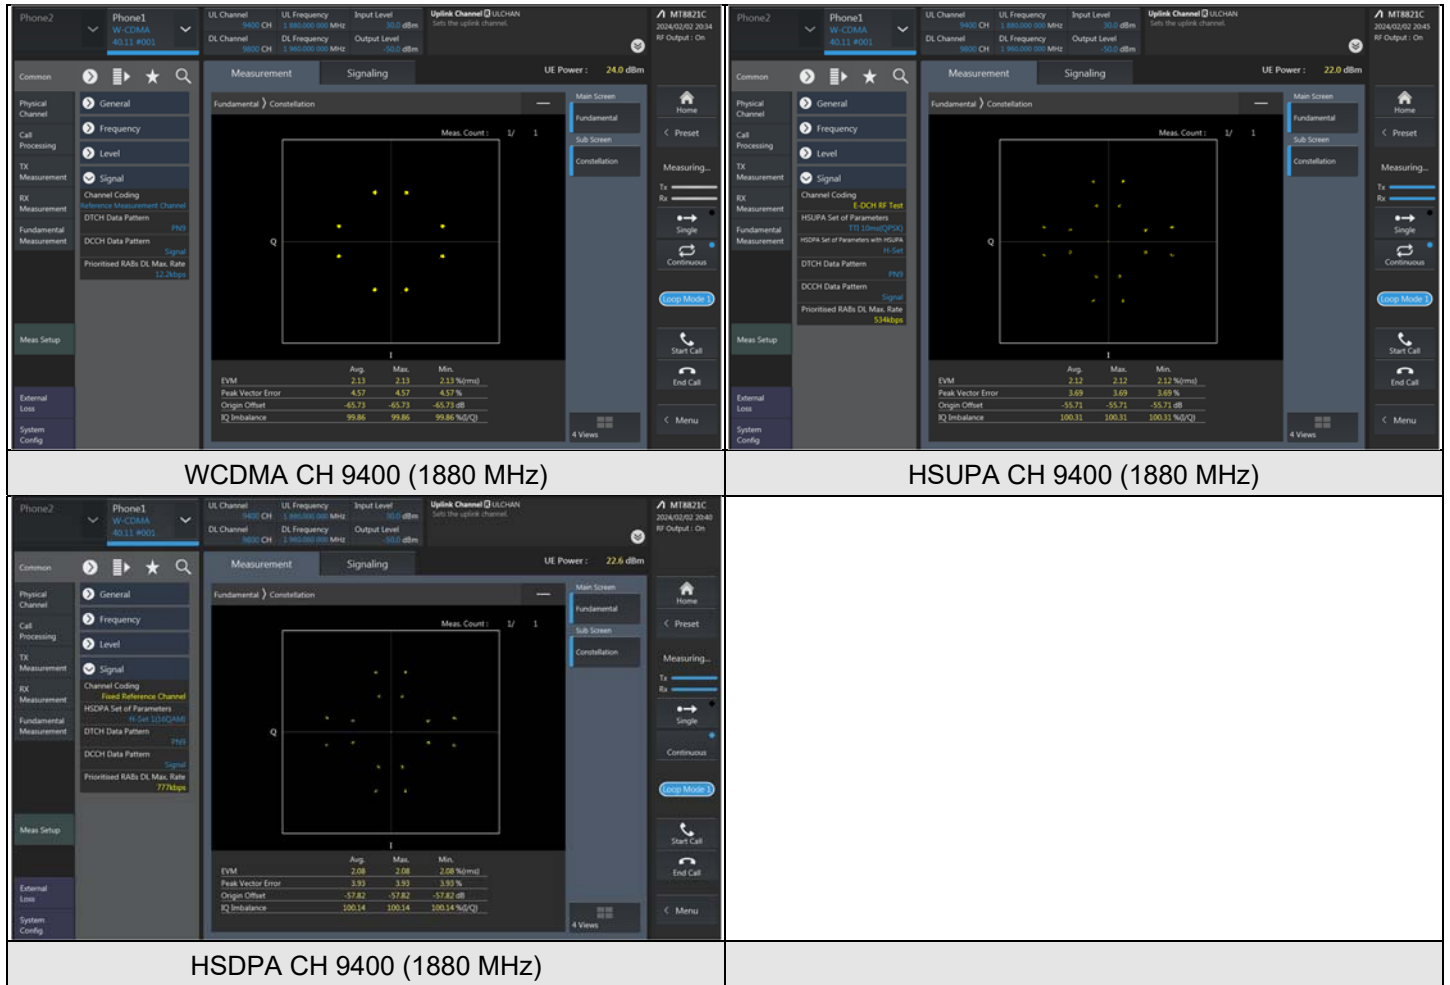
| Phone2 Phone1 W-CDMA 40.11 #001 UL Channel 9400 CH DL Channel 9800 CH UL Frequency 1 880.000 000 MHz DL Frequency 1 960.000 000 MHz Input Level 30.0 dBm Output Level -50.0 dBm Uplink Channel ULCHAN Sets the uplink channel. MT8821C 2024/02/02 20:34 RF Output : On<br>Common Physical Channel Call Processing TX Measurement RX Measurement Fundamental Measurement Meas Setup External Loss System Config<br>General Frequency Level Signal Channel Coding Reference Measurement Channel DTCH Data Pattern PN9 DCCH Data Pattern Signal Prioritised RABs DL Max. Rate 12.2kbps<br>Measurement Signaling UE Power : 24.0 dBm Fundamental 〉 Constellation Meas. Count : 1/ 1 Q I<br>Avg. Max. Min. EVM 2.13 2.13 2.13 %(rms) Peak Vector Error 4.57 4.57 4.57 % Origin Offset -65.73 -65.73 -65.73 dB IQ Imbalance 99.86 99.86 99.86 %(I/Q)<br>Main Screen Fundamental Sub Screen Constellation 4 Views Home Preset Measuring... Tx Rx Single Continuous Loop Mode 1 Start Call End Call Menu | Phone2 Phone1 W-CDMA 40.11 #001 UL Channel 9400 CH DL Channel 9800 CH UL Frequency 1 880.000 000 MHz DL Frequency 1 960.000 000 MHz Input Level 30.0 dBm Output Level -50.0 dBm Uplink Channel ULCHAN Sets the uplink channel. MT8821C 2024/02/02 20:45 RF Output : On<br>Common Physical Channel Call Processing TX Measurement RX Measurement Fundamental Measurement Meas Setup External Loss System Config<br>General Frequency Level Signal Channel Coding E-DCH RF Test HSUPA Set of Parameters TTI 10ms(QPSK) HSDPA Set of Parameters with HSUPA H-Set DTCH Data Pattern PN9 DCCH Data Pattern Signal Prioritised RABs DL Max. Rate 534kbps<br>Measurement Signaling UE Power : 22.0 dBm Fundamental 〉 Constellation Meas. Count : 1/ 1 Q I<br>Avg. Max. Min. EVM 2.12 2.12 2.12 %(rms) Peak Vector Error 3.69 3.69 3.69 % Origin Offset -55.71 -55.71 -55.71 dB IQ Imbalance 100.31 100.31 100.31 %(I/Q)<br>Main Screen Fundamental Sub Screen Constellation 4 Views Home Preset Measuring... Tx Rx Single Continuous Loop Mode 1 Start Call End Call Menu |
|---|---|
| WCDMA CH 9400 (1880 MHz) | HSUPA CH 9400 (1880 MHz) |
| Phone2 Phone1 W-CDMA 40.11 #001 UL Channel 9400 CH DL Channel 9800 CH UL Frequency 1 880.000 000 MHz DL Frequency 1 960.000 000 MHz Input Level 30.0 dBm Output Level -50.0 dBm Uplink Channel ULCHAN Sets the uplink channel. MT8821C 2024/02/02 20:40 RF Output : On<br>Common Physical Channel Call Processing TX Measurement RX Measurement Fundamental Measurement Meas Setup External Loss System Config<br>General Frequency Level Signal Channel Coding Fixed Reference Channel HSDPA Set of Parameters H-Set 1(16QAM) DTCH Data Pattern PN9 DCCH Data Pattern Signal Prioritised RABs DL Max. Rate 777kbps<br>Measurement Signaling UE Power : 22.6 dBm Fundamental 〉 Constellation Meas. Count : 1/ 1 Q I<br>Avg. Max. Min. EVM 2.08 2.08 2.08 %(rms) Peak Vector Error 3.93 3.93 3.93 % Origin Offset -57.82 -57.82 -57.82 dB IQ Imbalance 100.14 100.14 100.14 %(I/Q)<br>Main Screen Fundamental Sub Screen Constellation 4 Views Home Preset Measuring... Tx Rx Single Continuous Loop Mode 1 Start Call End Call Menu | |
| HSDPA CH 9400 (1880 MHz) | |